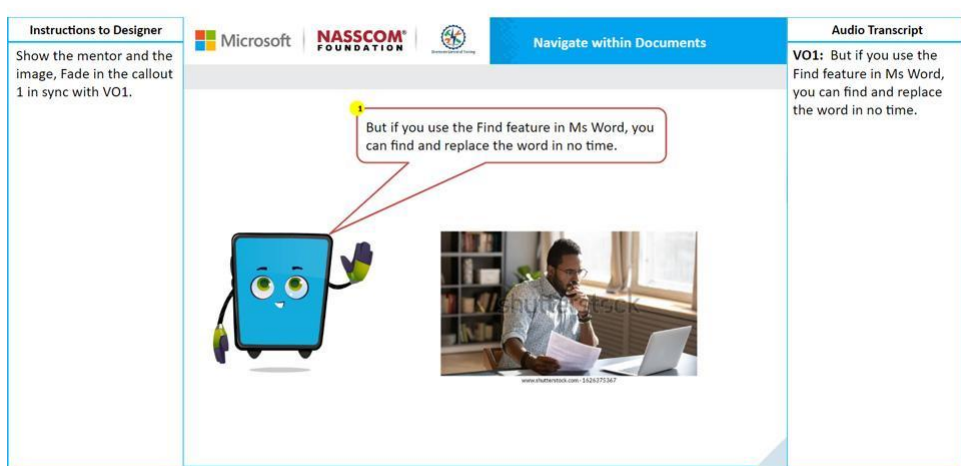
Instructions to Designer

Show the mentor and the image, Fade in the callout 1 in sync with VO1.

Microsoft | NASSCOM® FOUNDATION | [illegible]

Navigate within Documents

1

But if you use the Find feature in Ms Word, you can find and replace the word in no time.

shutterstock

www.shutterstock.com · 1626275367

Audio Transcript

VO1: But if you use the Find feature in Ms Word, you can find and replace the word in no time.